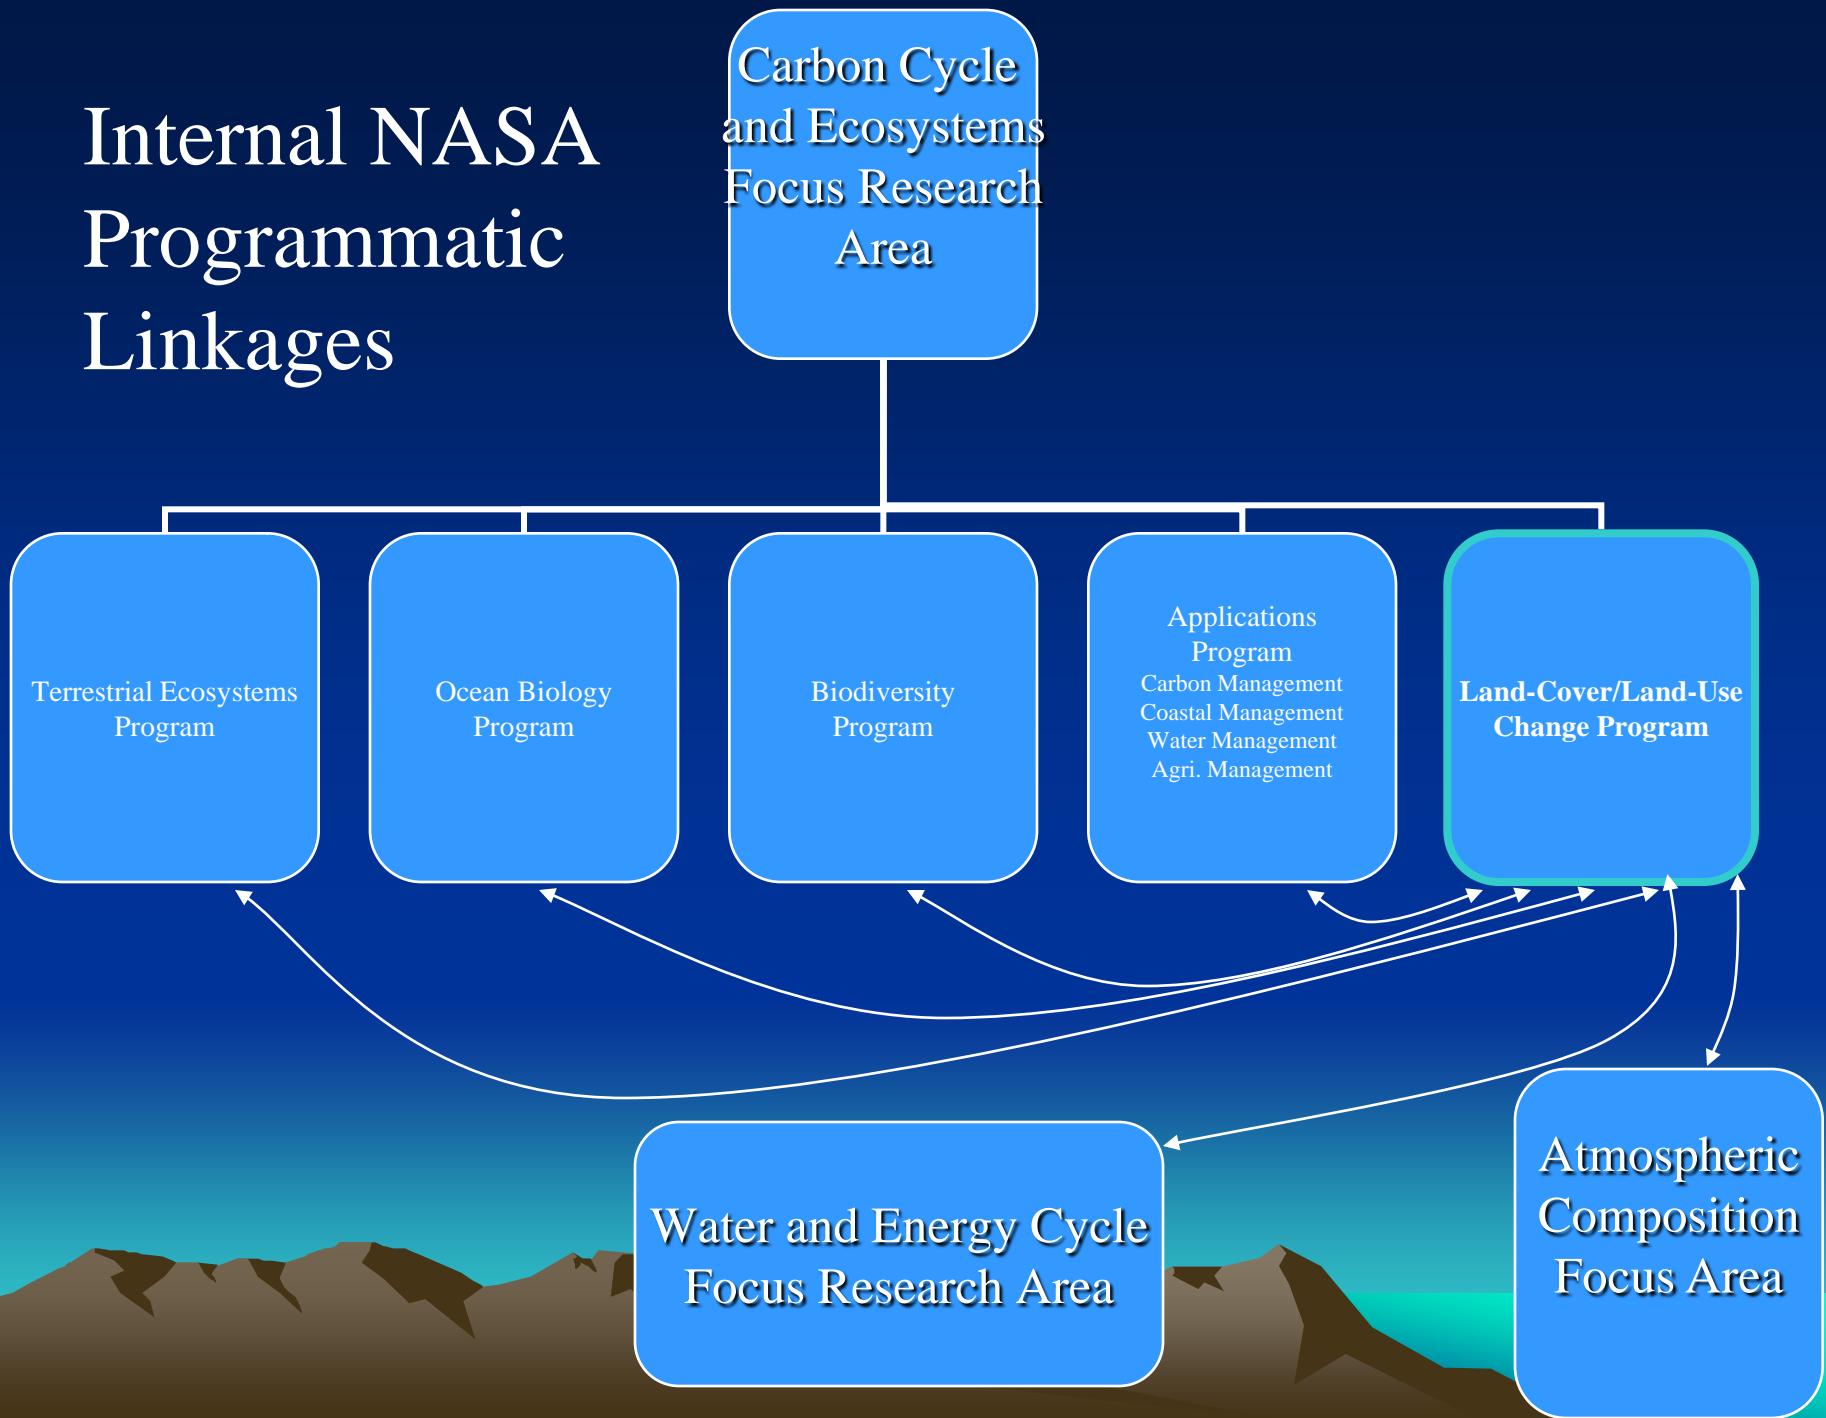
Internal NASA Programmatic Linkages

Carbon Cycle and Ecosystems Focus Research Area

Terrestrial Ecosystems Program

Ocean Biology Program

Biodiversity Program

Applications Program
Carbon Management
Coastal Management
Water Management
Agri. Management

Land-Cover/Land-Use Change Program

Water and Energy Cycle Focus Research Area

Atmospheric Composition Focus Area